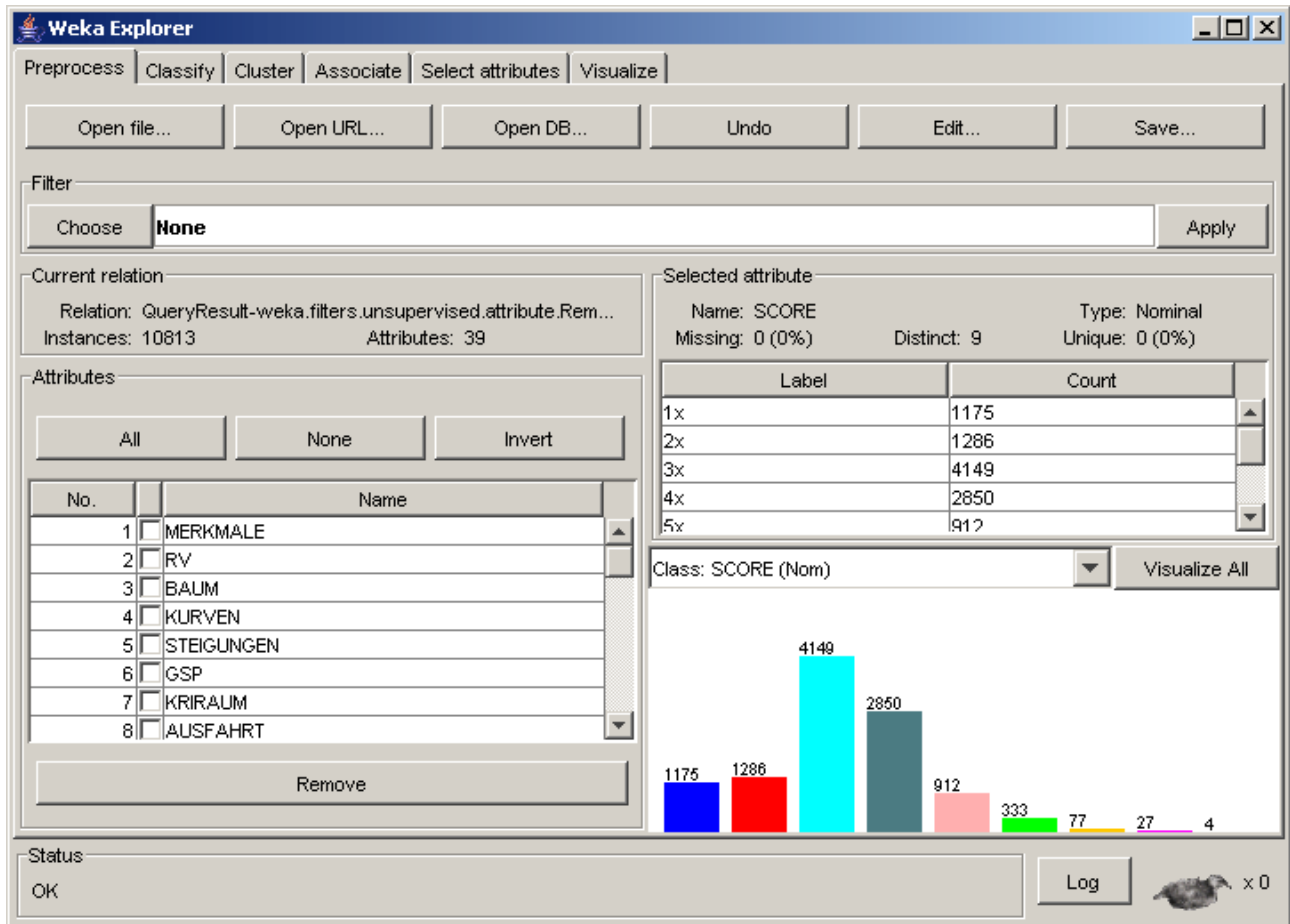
Weka Explorer

Preprocess | Classify | Cluster | Associate | Select attributes | Visualize

Open file... | Open URL... | Open DB... | Undo | Edit... | Save...

Filter

Choose | None | Apply

Current relation

Relation: QueryResult-weka.filters.unsupervised.attribute.Rem...
Instances: 10813 Attributes: 39

Selected attribute

Name: SCORE Type: Nominal
Missing: 0 (0%) Distinct: 9 Unique: 0 (0%)

| Label | Count |
|---|---|
| 1x | 1175 |
| 2x | 1286 |
| 3x | 4149 |
| 4x | 2850 |
| 5x | 912 |

Attributes

All | None | Invert

| No. | | Name |
|---|---|---|
| 1 | | MERKMALE |
| 2 | | RV |
| 3 | | BAUM |
| 4 | | KURVEN |
| 5 | | STEIGUNGEN |
| 6 | | GSP |
| 7 | | KRIRAUM |
| 8 | | AUSFAHRT |

Remove

Class: SCORE (Nom) | Visualize All

4149
2850
1175
1286
912
333
77
27
4

Status

OK

Log

x 0